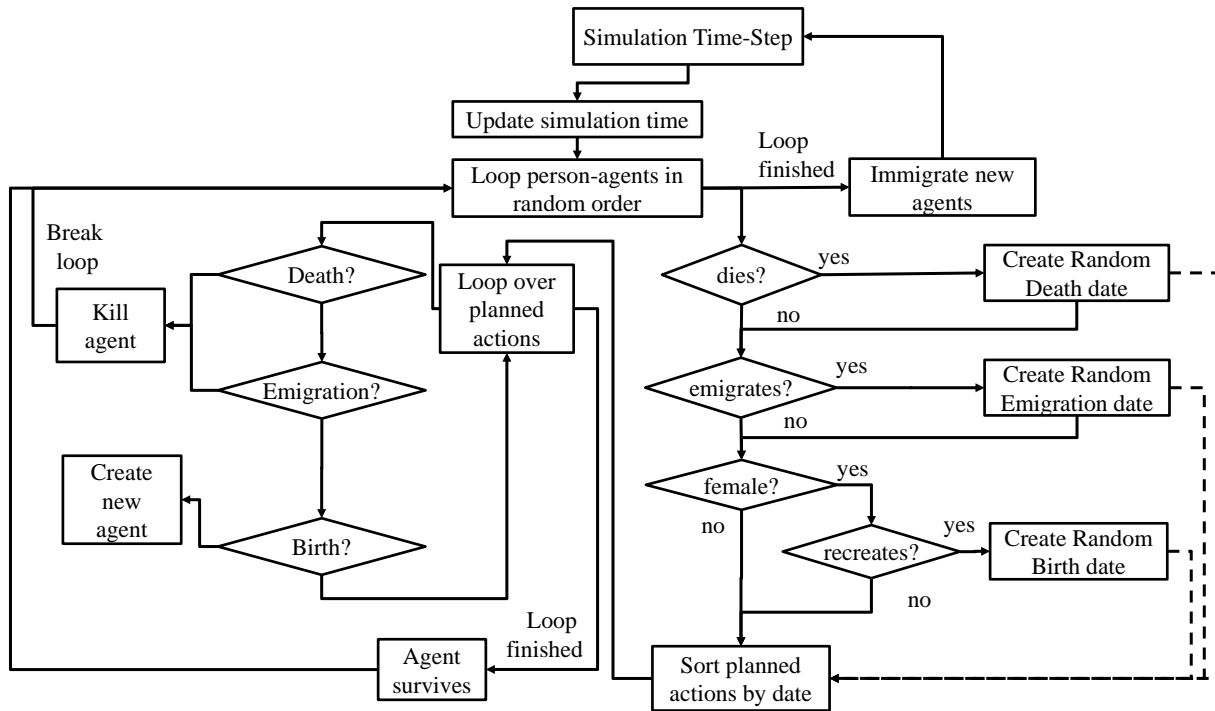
Simulation Time-Step

Update simulation time

Loop finished

Loop person-agents in random order

Immigrate new agents

Break loop

Death?

Loop over planned actions

Kill agent

Emigration?

dies?

yes

Create Random Death date

no

emigrates?

yes

Create Random Emigration date

no

Create new agent

Birth?

female?

yes

no

recreates?

yes

Create Random Birth date

no

Loop finished

Agent survives

Sort planned actions by date